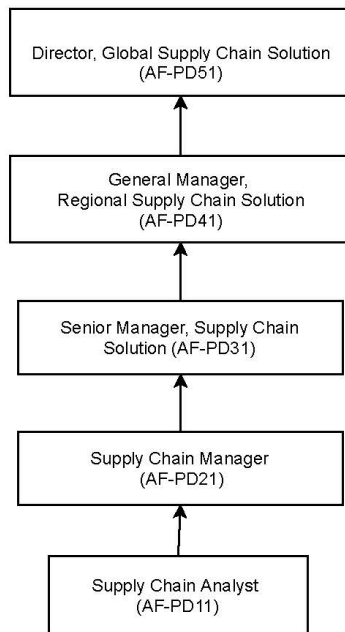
Director, Global Supply Chain Solution
(AF-PD51)

General Manager,
Regional Supply Chain Solution
(AF-PD41)

Senior Manager, Supply Chain
Solution (AF-PD31)

Supply Chain Manager
(AF-PD21)

Supply Chain Analyst
(AF-PD11)